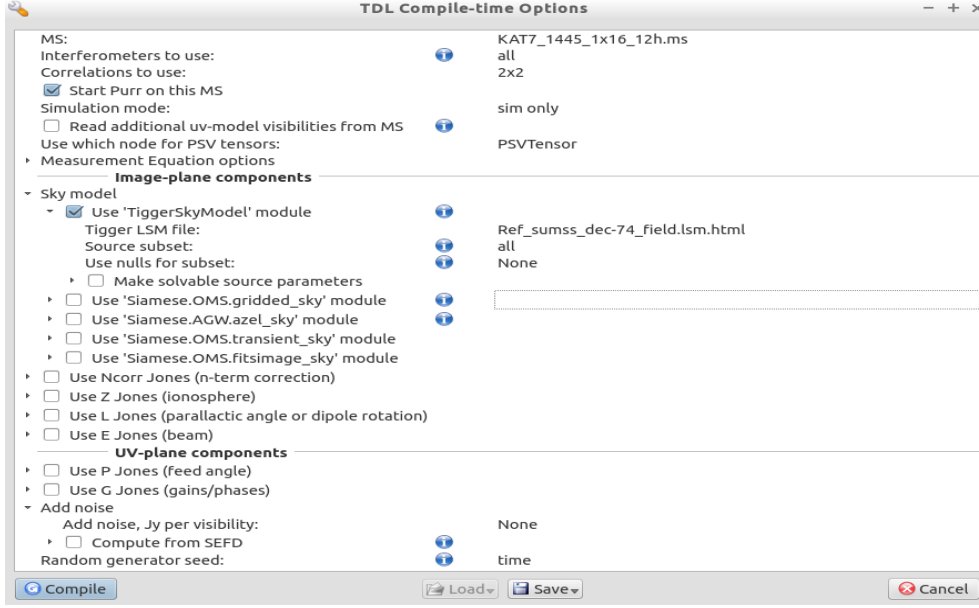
TDL Compile-time Options

MS: KAT7_1445_1x16_12h.ms
Interferometers to use: all
Correlations to use: 2x2
Start Purr on this MS
Simulation mode: sim only
Read additional uv-model visibilities from MS
Use which node for PSV tensors: PSVTensor
Measurement Equation options
Image-plane components
Sky model
Use 'TiggerSkyModel' module
Tigger LSM file: Ref_sumss_dec-74_field.lsm.html
Source subset: all
Use nulls for subset: None
Make solvable source parameters
Use 'Siamese.OMS.gridded_sky' module
Use 'Siamese.AGW.azel_sky' module
Use 'Siamese.OMS.transient_sky' module
Use 'Siamese.OMS.fitsimage_sky' module
Use Ncorr Jones (n-term correction)
Use Z Jones (ionosphere)
Use L Jones (parallactic angle or dipole rotation)
Use E Jones (beam)
UV-plane components
Use P Jones (feed angle)
Use G Jones (gains/phases)
Add noise
Add noise, Jy per visibility: None
Compute from SEFD
Random generator seed: time

Compile Load Save Cancel